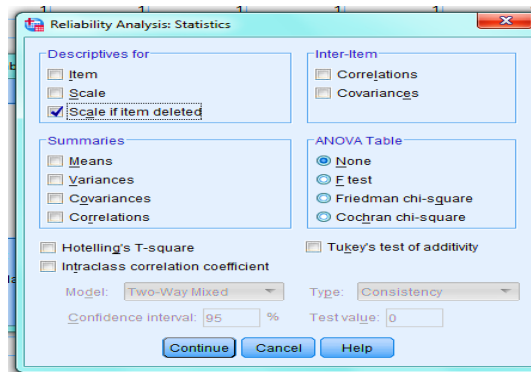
Reliability Analysis: Statistics

Descriptives for
Item
Scale
Scale if item deleted

Inter-Item
Correlations
Covariances

Summaries
Means
Variances
Covariances
Correlations

ANOVA Table
None
F test
Friedman chi-square
Cochran chi-square

Hotelling's T-square
Tukey's test of additivity
Intraclass correlation coefficient

Model: Two-Way Mixed
Type: Consistency
Confidence interval: 95 %
Test value: 0

Continue
Cancel
Help